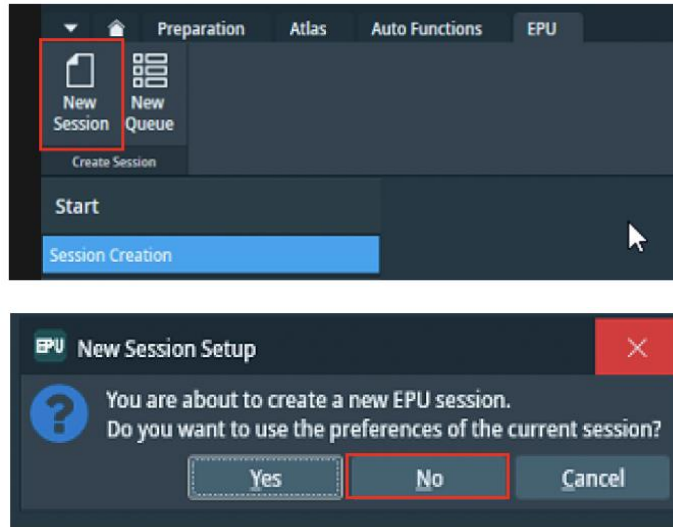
Preparation Atlas Auto Functions EPU

New Session New Queue

Create Session

Start

Session Creation

EPU New Session Setup

You are about to create a new EPU session.
Do you want to use the preferences of the current session?

Yes No Cancel